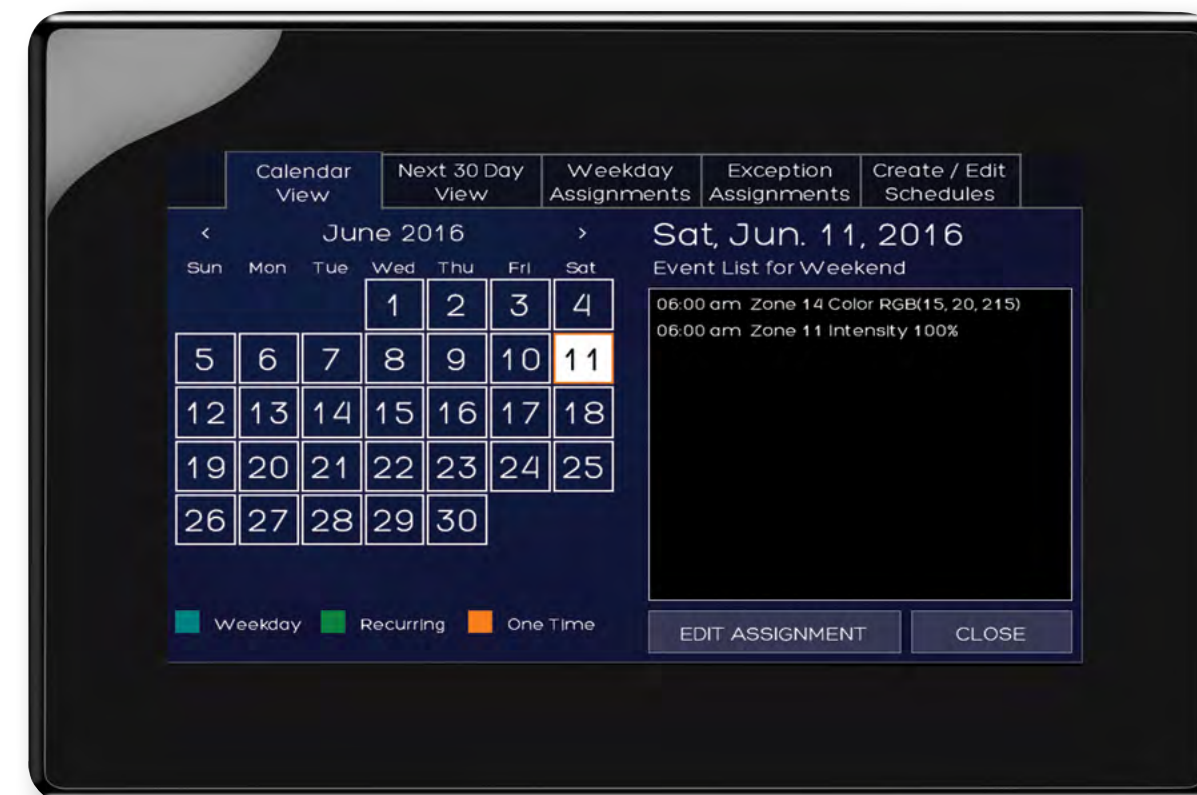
Calendar View | Next 30 Day View | Weekday Assignments | Exception Assignments | Create / Edit Schedules

‹ June 2016 ›

| Sun | Mon | Tue | Wed | Thu | Fri | Sat |
|---|---|---|---|---|---|---|
| | | | 1 | 2 | 3 | 4 |
| 5 | 6 | 7 | 8 | 9 | 10 | 11 |
| 12 | 13 | 14 | 15 | 16 | 17 | 18 |
| 19 | 20 | 21 | 22 | 23 | 24 | 25 |
| 26 | 27 | 28 | 29 | 30 | | |

Weekday Recurring One Time

Sat, Jun. 11, 2016

Event List for Weekend

06:00 am Zone 14 Color RGB(15, 20, 215)
06:00 am Zone 11 Intensity 100%

EDIT ASSIGNMENT CLOSE